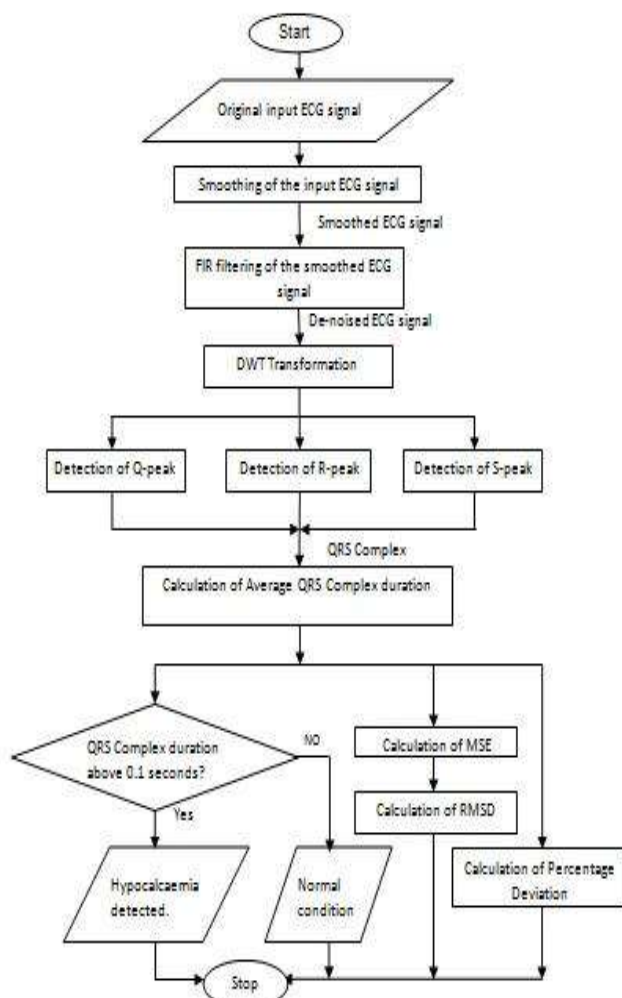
Start

Original input ECG signal

Smoothing of the input ECG signal

Smoothed ECG signal

FIR filtering of the smoothed ECG signal

De-noised ECG signal

DWT Transformation

Detection of Q-peak

Detection of R-peak

Detection of S-peak

QRS Complex

Calculation of Average QRS Complex duration

QRS Complex duration above 0.1 seconds?

NO

Yes

Calculation of MSE

Calculation of RMSD

Calculation of Percentage Deviation

Hypocalcaemia detected.

Normal condition

Stop